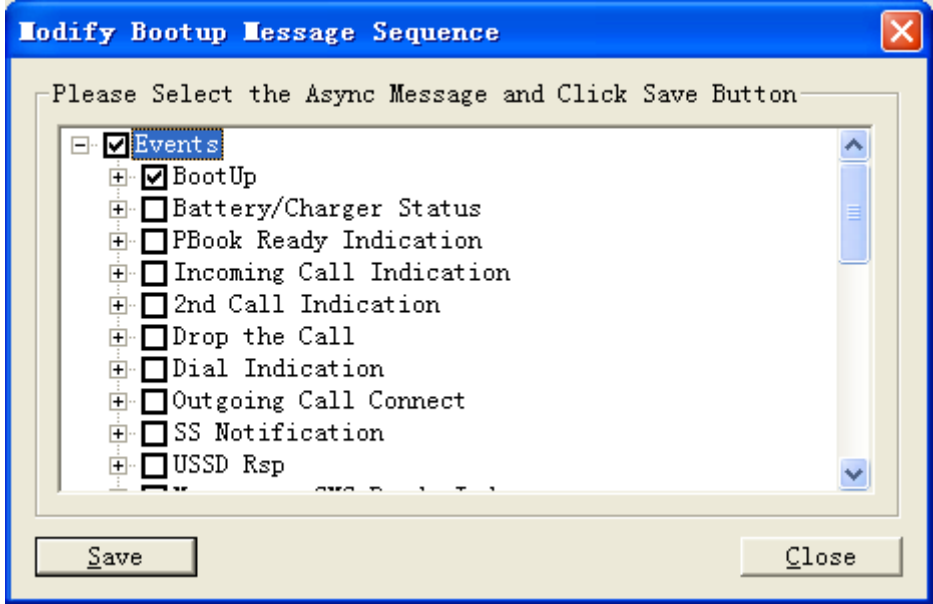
Modify Bootup Message Sequence

Please Select the Async Message and Click Save Button

Events
BootUp
Battery/Charger Status
PBook Ready Indication
Incoming Call Indication
2nd Call Indication
Drop the Call
Dial Indication
Outgoing Call Connect
SS Notification
USSD Rsp
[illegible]

Save

Close